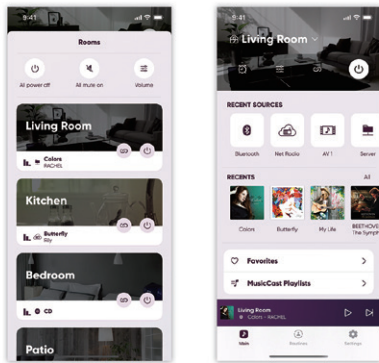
9:41

Rooms

All power off

All mute on

Volume

Living Room

Colors
RACHEL

Kitchen

Butterfly
Rily

Bedroom

CD

Patio

9:41

Living Room

RECENT SOURCES

Bluetooth

Net Radio

AV 1

Server

RECENTS

All

Colors

Butterfly

My Life

BEETHOVEN
The Symph

Favorites

MusicCast Playlists

Living Room
COLORS - RACHEL

Main

Settings